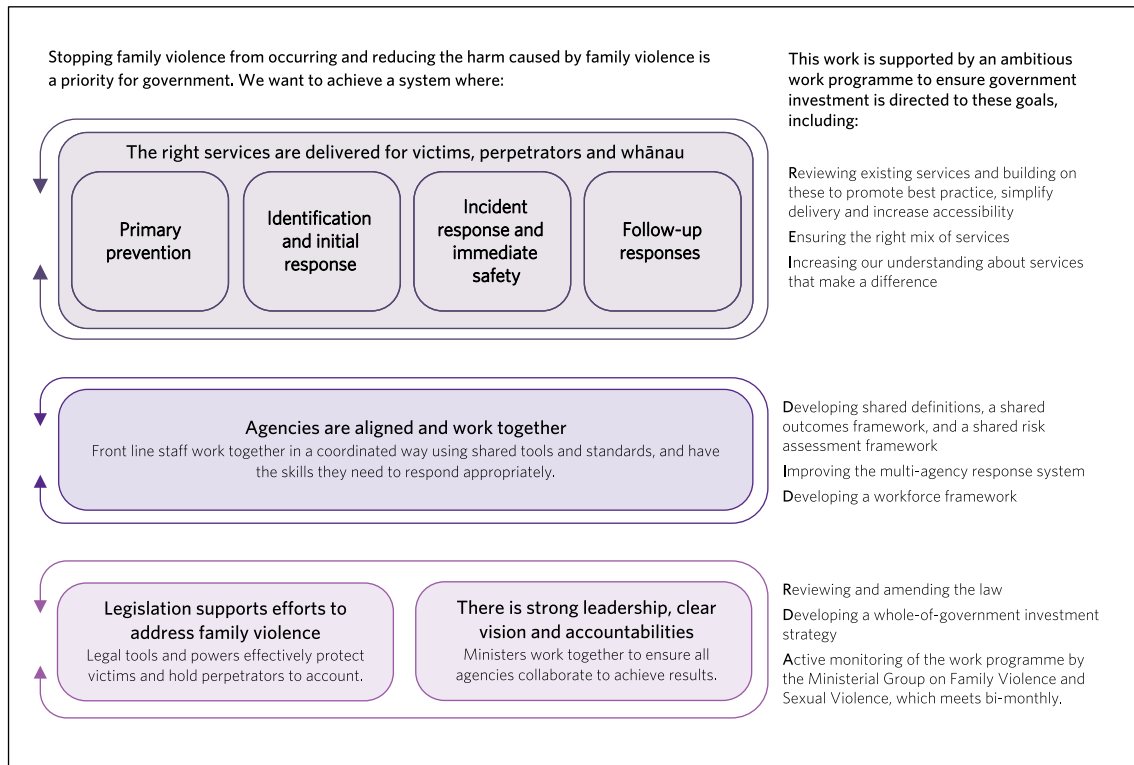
Stopping family violence from occurring and reducing the harm caused by family violence is a priority for government. We want to achieve a system where:

The right services are delivered for victims, perpetrators and whānau

Primary prevention

Identification and initial response

Incident response and immediate safety

Follow-up responses

Agencies are aligned and work together

Front line staff work together in a coordinated way using shared tools and standards, and have the skills they need to respond appropriately.

Legislation supports efforts to address family violence

Legal tools and powers effectively protect victims and hold perpetrators to account.

There is strong leadership, clear vision and accountabilities

Ministers work together to ensure all agencies collaborate to achieve results.

This work is supported by an ambitious work programme to ensure government investment is directed to these goals, including:

Reviewing existing services and building on these to promote best practice, simplify delivery and increase accessibility

Ensuring the right mix of services

Increasing our understanding about services that make a difference

Developing shared definitions, a shared outcomes framework, and a shared risk assessment framework

Improving the multi-agency response system

Developing a workforce framework

Reviewing and amending the law

Developing a whole-of-government investment strategy

Active monitoring of the work programme by the Ministerial Group on Family Violence and Sexual Violence, which meets bi-monthly.